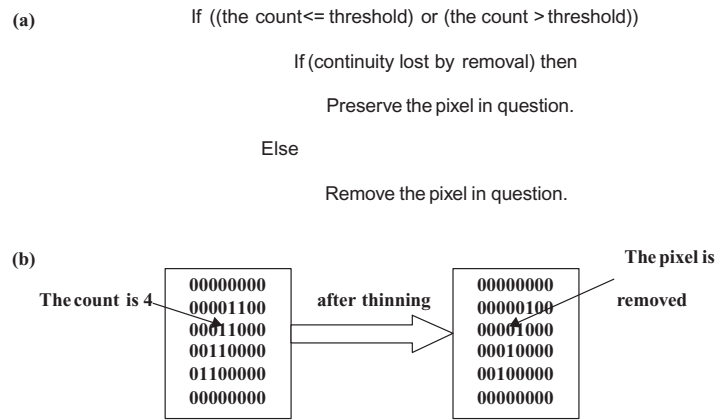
(a)

If ((the count<= threshold) or (the count > threshold))

If (continuity lost by removal) then

Preserve the pixel in question.

Else

Remove the pixel in question.

(b)

The count is 4

00000000
00001100
00011000
00110000
01100000
00000000

after thinning

00000000
00000100
00001000
00010000
00100000
00000000

The pixel is removed